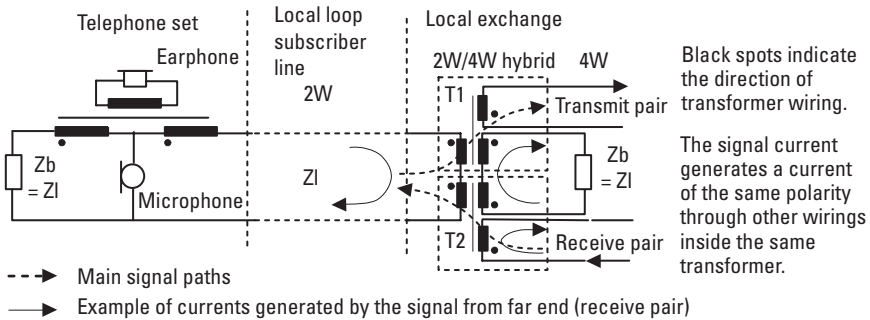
Telephone set

Earphone

Zb = Zl

Microphone

Local loop subscriber line

2W

Zl

Local exchange

2W/4W hybrid

4W

T1

Transmit pair

Zb = Zl

T2

Receive pair

Black spots indicate the direction of transformer wiring.

The signal current generates a current of the same polarity through other wirings inside the same transformer.

Main signal paths

Example of currents generated by the signal from far end (receive pair)